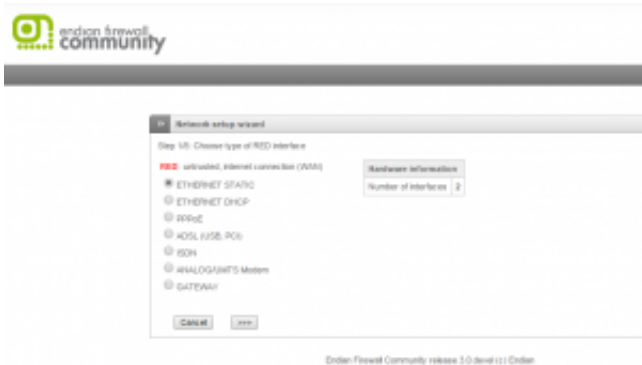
endian firewall
community

Network setup wizard

Step 1/8: Choose type of RED interface

RED: untrusted, internet connection (WAN)

ETHERNET STATIC
ETHERNET DHCP
PPPoE
ADSL (USB, PCI)
ISDN
ANALOG/UMTS Modem
GATEWAY

| Hardware information | |
|---|---|
| Number of interfaces | 2 |

Cancel
>>>

Endian Firewall Community release 3.0.devel (c) Endian